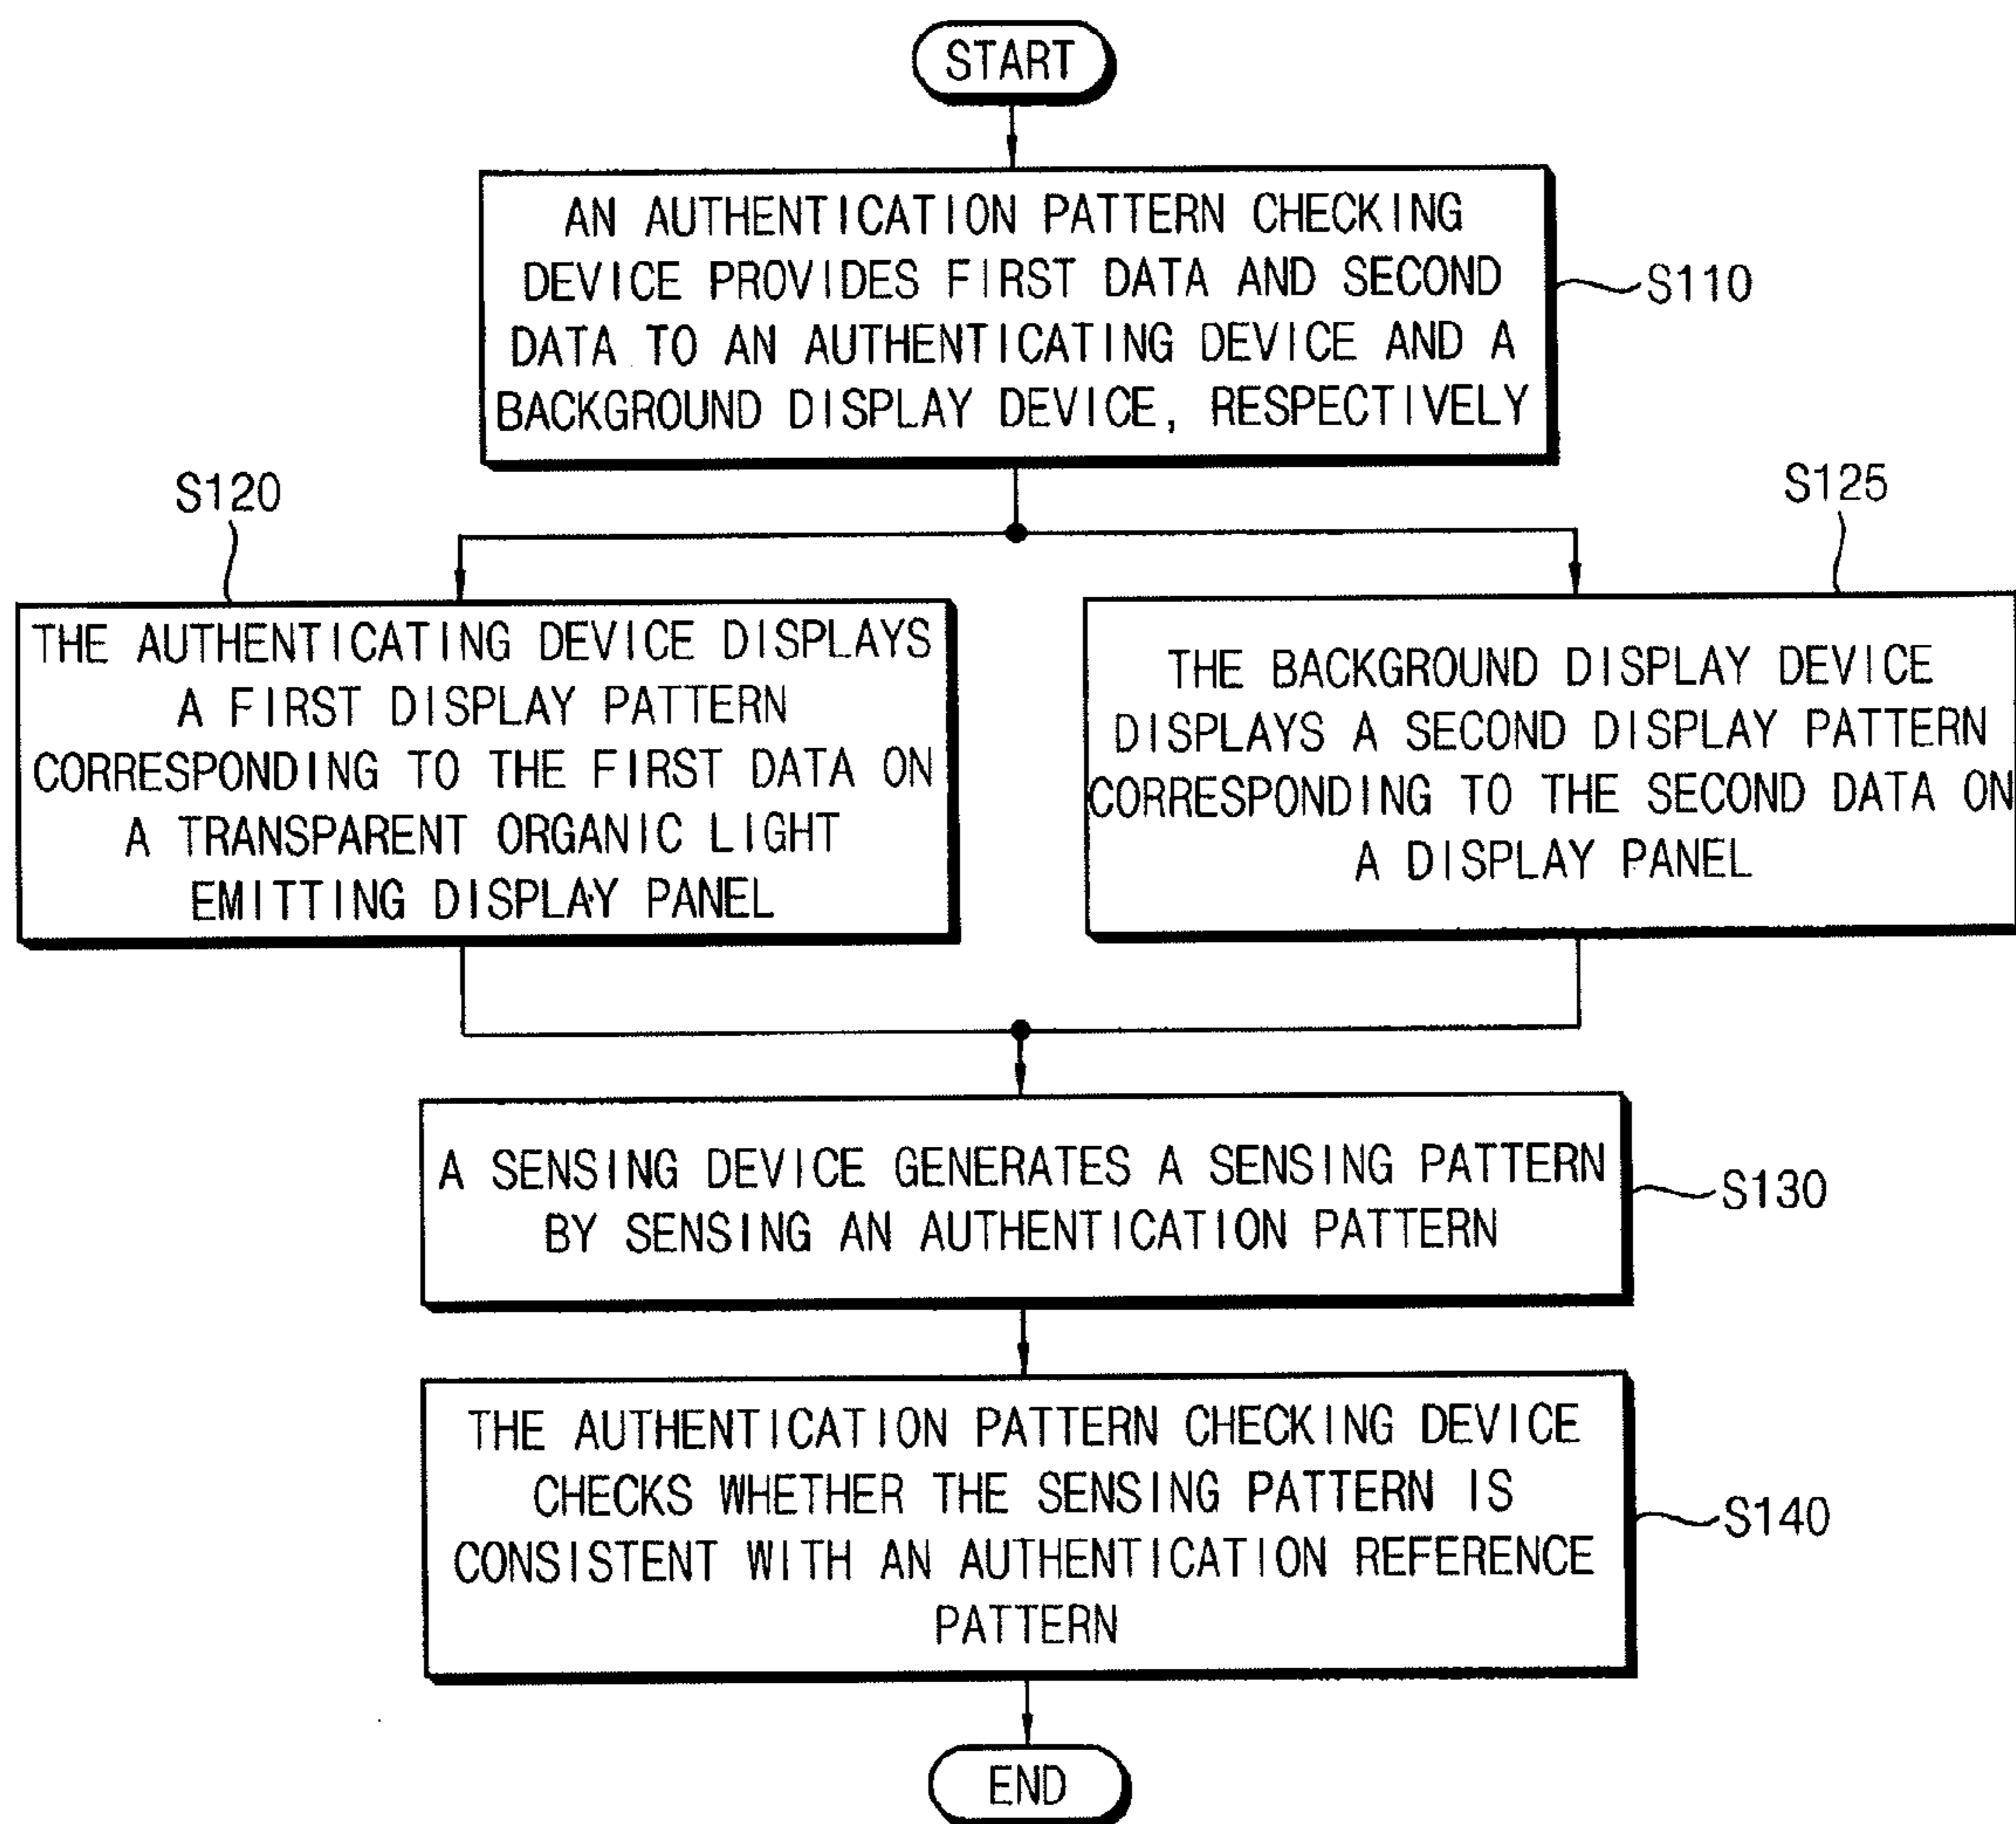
START

AN AUTHENTICATION PATTERN CHECKING DEVICE PROVIDES FIRST DATA AND SECOND DATA TO AN AUTHENTICATING DEVICE AND A BACKGROUND DISPLAY DEVICE, RESPECTIVELY

S110

S120

THE AUTHENTICATING DEVICE DISPLAYS A FIRST DISPLAY PATTERN CORRESPONDING TO THE FIRST DATA ON A TRANSPARENT ORGANIC LIGHT EMITTING DISPLAY PANEL

S125

THE BACKGROUND DISPLAY DEVICE DISPLAYS A SECOND DISPLAY PATTERN CORRESPONDING TO THE SECOND DATA ON A DISPLAY PANEL

A SENSING DEVICE GENERATES A SENSING PATTERN BY SENSING AN AUTHENTICATION PATTERN

S130

THE AUTHENTICATION PATTERN CHECKING DEVICE CHECKS WHETHER THE SENSING PATTERN IS CONSISTENT WITH AN AUTHENTICATION REFERENCE PATTERN

S140

END